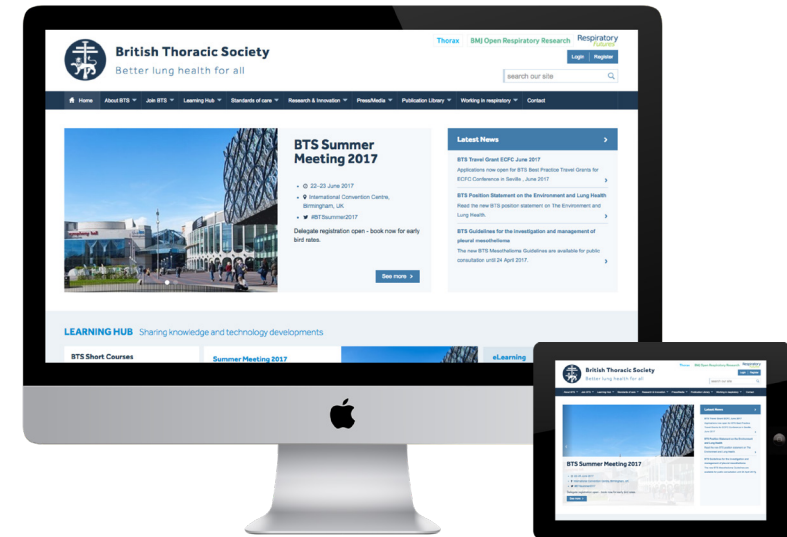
British Thoracic Society
Better lung health for all

Thorax BMJ Open Respiratory Research Respiratory futures

Login Register

search our site

Home About BTS Join BTS Learning Hub Standards of care Research & Innovation PressMedia Publication Library Working in respiratory Contact

BTS Summer Meeting 2017

22-23 June 2017
International Convention Centre, Birmingham, UK
#BTSSummer2017

Delegate registration open - book now for early bird rates.

See more

Latest News

BTS Travel Grant ECFC June 2017
Applications now open for BTS Best Practice Travel Grants for ECFC Conference in Seville - June 2017

BTS Position Statement on the Environment and Lung Health
Read the new BTS position statement on The Environment and Lung Health.

BTS Guidelines for the investigation and management of pleural mesothelioma
The new BTS Mesothelioma Guidelines are available for public consultation until 24 April 2017.

LEARNING HUB Sharing knowledge and technology developments

BTS Short Courses
Summer Meeting 2017
eLearning

British Thoracic Society
Better lung health for all

Latest News

BTS Summer Meeting 2017